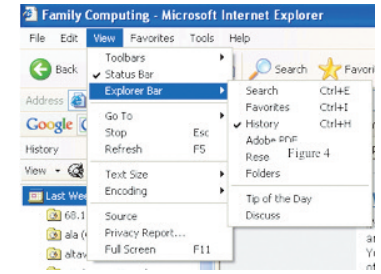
Family Computing - Microsoft Internet Explorer

File Edit View Favorites Tools Help

Back

Search Favori

Address

Google

History

View

Last Wee

68.1

ala (

altav

Toolbars
✓ Status Bar
Explorer Bar
Go To
Stop Esc
Refresh F5
Text Size
Encoding
Source
Privacy Report...
Full Screen F11

Search Ctrl+E
Favorites Ctrl+I
✓ History Ctrl+H
Adobe PDF
Rese
Folders
Tip of the Day
Discuss

Figure 4